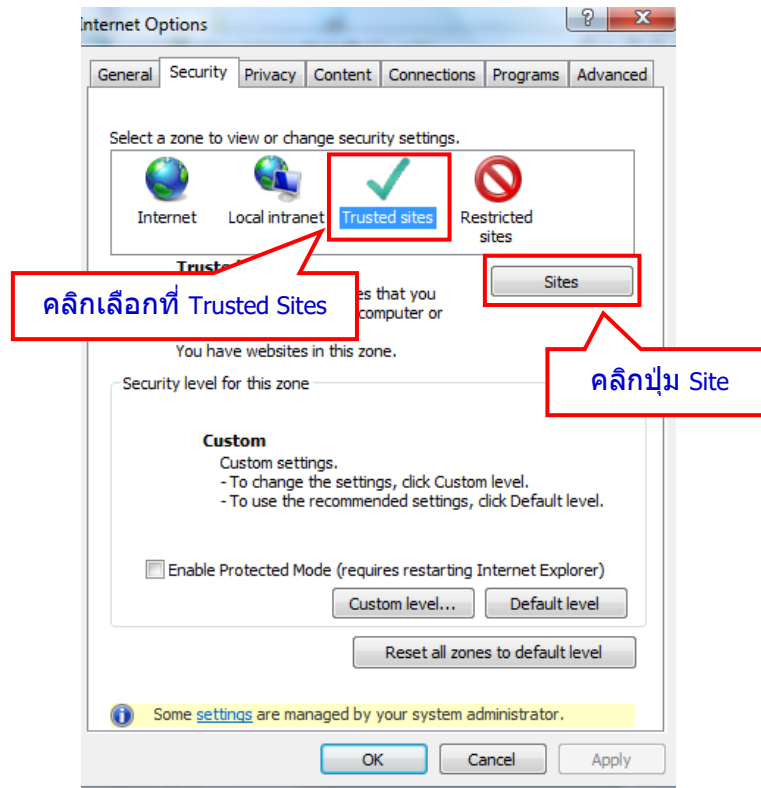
Internet Options

General | Security | Privacy | Content | Connections | Programs | Advanced

Select a zone to view or change security settings.

Internet
Local intranet
Trusted sites
Restricted sites

Truste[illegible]
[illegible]es that you
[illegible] computer or

คลิกเลือกที่ Trusted Sites

Sites

You have websites in this zone.

คลิกปุ่ม Site

Security level for this zone

Custom
Custom settings.
- To change the settings, click Custom level.
- To use the recommended settings, click Default level.

Enable Protected Mode (requires restarting Internet Explorer)

Custom level...
Default level

Reset all zones to default level

Some settings are managed by your system administrator.

OK
Cancel
Apply